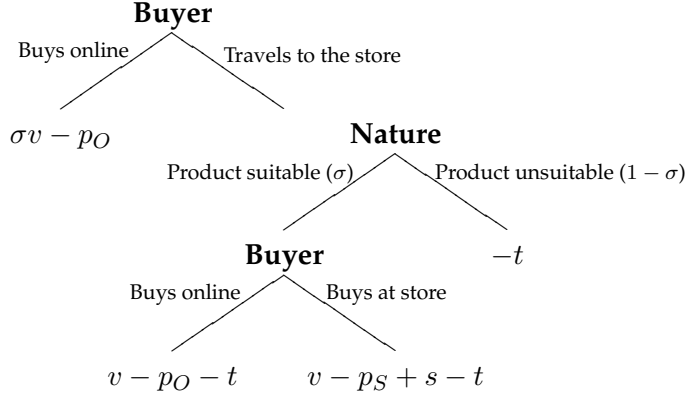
Buyer

Buys online

Travels to the store

$\sigma v - p_O$

Nature

Product suitable ($\sigma$)

Product unsuitable ($1 - \sigma$)

Buyer

$-t$

Buys online

Buys at store

$v - p_O - t$

$v - p_S + s - t$